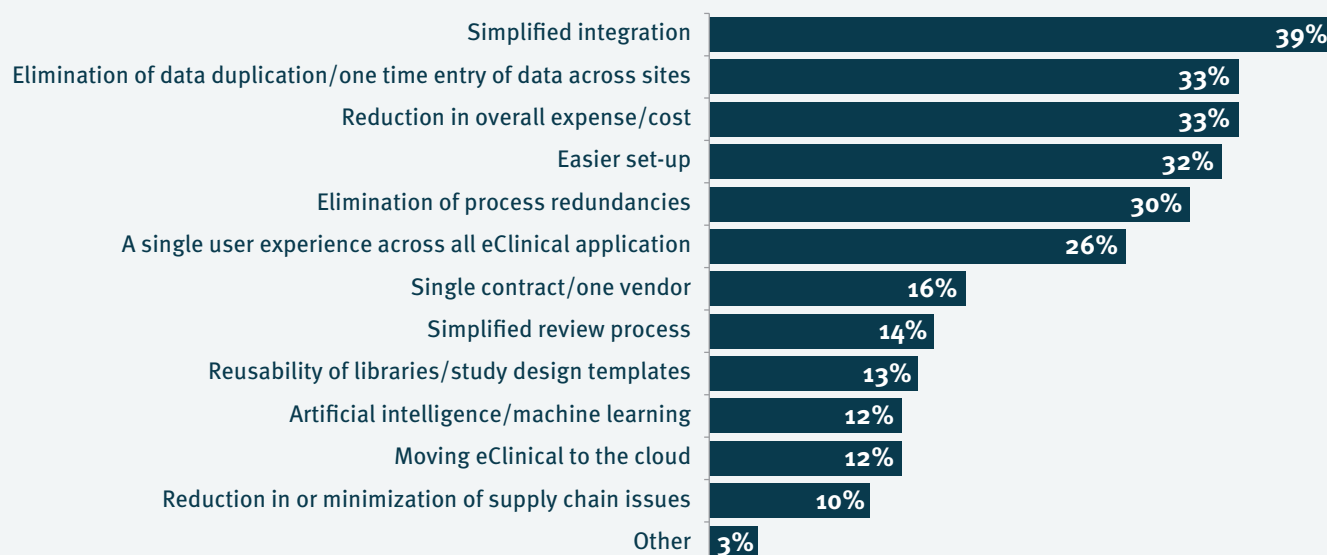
Simplified integration 39%
Elimination of data duplication/one time entry of data across sites 33%
Reduction in overall expense/cost 33%
Easier set-up 32%
Elimination of process redundancies 30%
A single user experience across all eClinical application 26%
Single contract/one vendor 16%
Simplified review process 14%
Reusability of libraries/study design templates 13%
Artificial intelligence/machine learning 12%
Moving eClinical to the cloud 12%
Reduction in or minimization of supply chain issues 10%
Other 3%